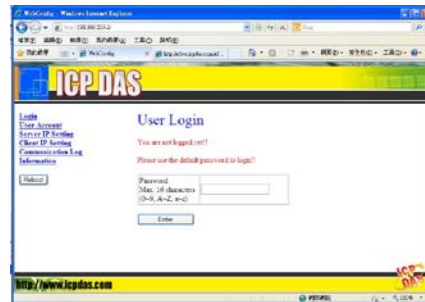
WebConfig - Windows Internet Explorer

http://192.168.255.1/

WebConfig

ICP DAS

Login
User Account
Server IP Setting
Client IP Setting
Communication Log
Information

Reboot

User Login

You are not logged yet!!

Please use the default password to login!!

Password
Max. 16 characters
(0~9, A~Z, a~z)

Enter

http://www.icpdas.com

ICP DAS